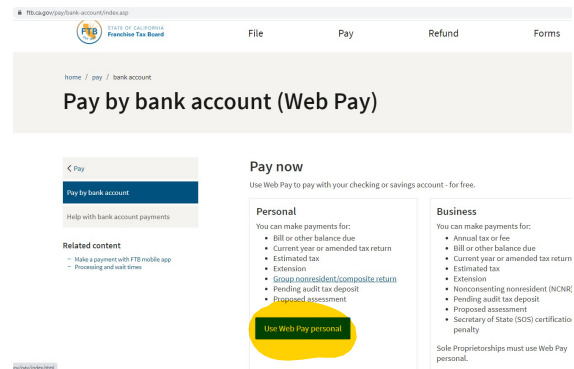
ftb.ca.gov/pay/bank-account/index.asp

FTB STATE OF CALIFORNIA Franchise Tax Board

File Pay Refund Forms

home / pay / bank account

Pay by bank account (Web Pay)

< Pay

Pay by bank account

Help with bank account payments

Related content

– Make a payment with FTB mobile app
– Processing and wait times

Pay now

Use Web Pay to pay with your checking or savings account - for free.

Personal

You can make payments for:

- Bill or other balance due
- Current year or amended tax return
- Estimated tax
- Extension
- Group nonresident/composite return
- Pending audit tax deposit
- Proposed assessment

Use Web Pay personal

Business

You can make payments for:

- Annual tax or fee
- Bill or other balance due
- Current year or amended tax return
- Estimated tax
- Extension
- Nonconsenting nonresident (NCNR
- Pending audit tax deposit
- Proposed assessment
- Secretary of State (SOS) certification penalty

Sole Proprietorships must use Web Pay personal.

ov/pay/index.html